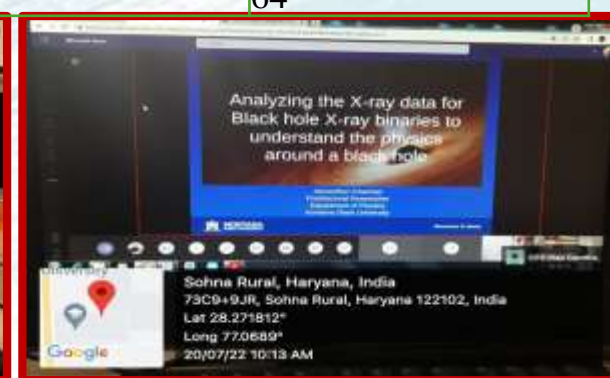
64

Analyzing the X-ray data for Black hole X-ray binaries to understand the physics around a black hole

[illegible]

University

Sohna Rural, Haryana, India
73C9+9JR, Sohna Rural, Haryana 122102, India
Lat 28.271812°
Long 77.0689°
20/07/22 10:13 AM

Google